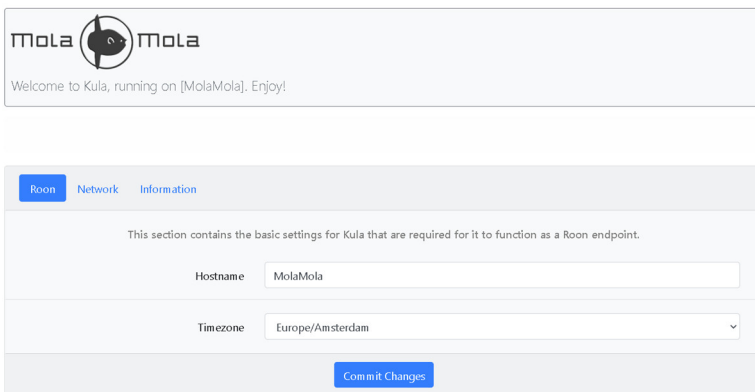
Mola Mola

Welcome to Kula, running on [MolaMola]. Enjoy!

Roon Network Information

This section contains the basic settings for Kula that are required for it to function as a Roon endpoint.

Hostname MolaMola

Timezone Europe/Amsterdam

Commit Changes